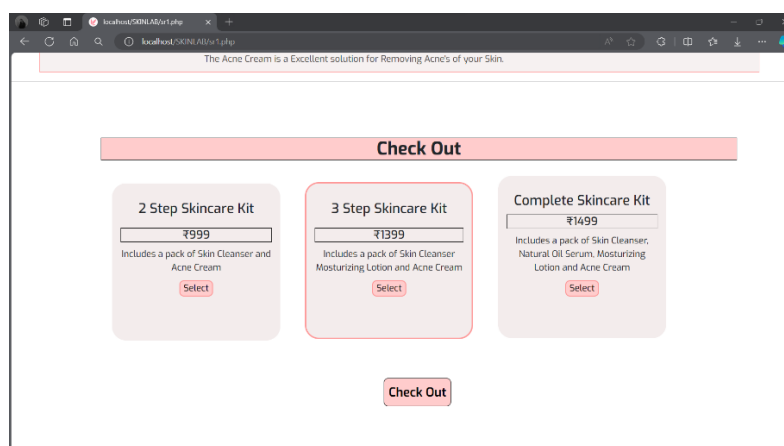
localhost/SKINLAB/sr1.php

localhost/SKINLAB/sr1.php

The Acne Cream is a Excellent solution for Removing Acne's of your Skin.

Check Out

2 Step Skincare Kit

₹999

Includes a pack of Skin Cleanser and Acne Cream

Select

3 Step Skincare Kit

₹1399

Includes a pack of Skin Cleanser Mosturizing Lotion and Acne Cream

Select

Complete Skincare Kit

₹1499

Includes a pack of Skin Cleanser, Natural Oil Serum, Mosturizing Lotion and Acne Cream

Select

Check Out